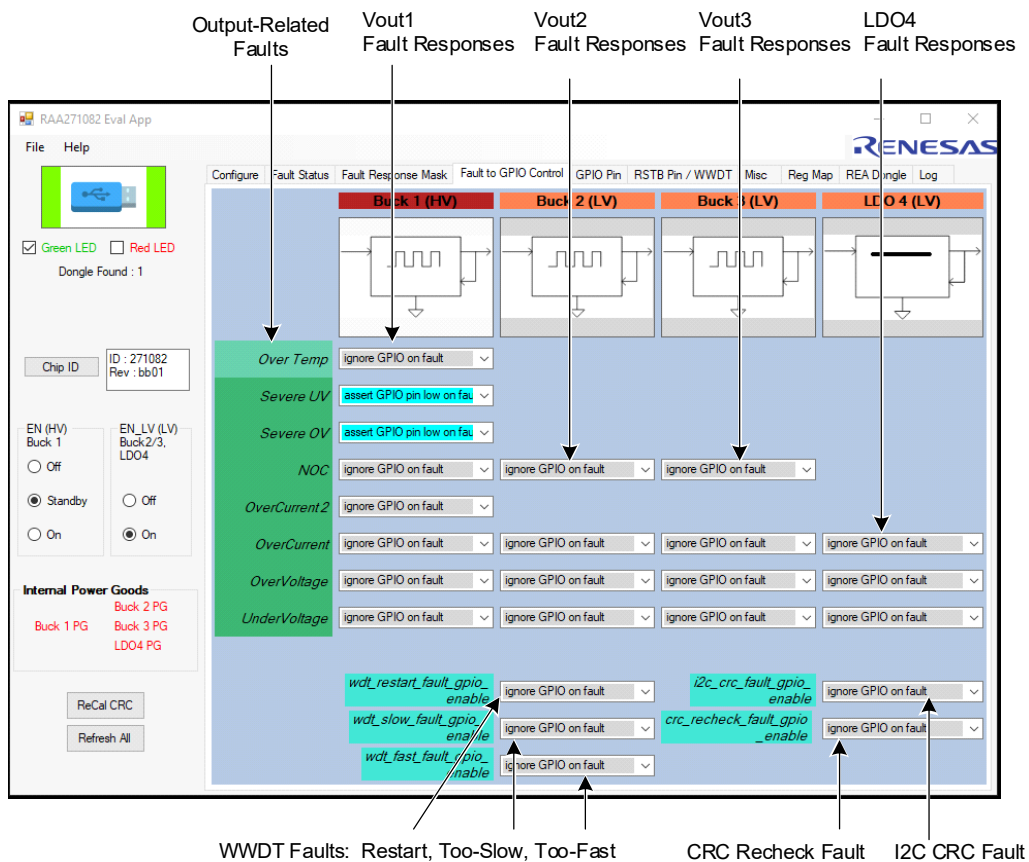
Output-Related Faults

Vout1 Fault Responses

Vout2 Fault Responses

Vout3 Fault Responses

LDO4 Fault Responses

RAA271082 Eval App

File Help

RENESAS

Configure | Fault Status | Fault Response Mask | Fault to GPIO Control | GPIO Pin | RSTB Pin / WWDT | Misc | Reg Map | REA Dongle | Log

Green LED Red LED

Dongle Found : 1

Chip ID

ID : 271082
Rev : bb01

EN (HV) Buck 1
Off
Standby
On

EN_LV (LV) Buck2/3, LDO4
Off
On

Internal Power Goods
Buck 1 PG
Buck 2 PG
Buck 3 PG
LDO4 PG

ReCal CRC

Refresh All

Buck 1 (HV)

Buck 2 (LV)

Buck 3 (LV)

LDO 4 (LV)

| | Buck 1 (HV) | Buck 2 (LV) | Buck 3 (LV) | LDO 4 (LV) |
|---|---|---|---|---|
| Over Temp | ignore GPIO on fault | | | |
| Severe UV | assert GPIO pin low on fau | | | |
| Severe OV | assert GPIO pin low on fau | | | |
| NOC | ignore GPIO on fault | ignore GPIO on fault | ignore GPIO on fault | |
| OverCurrent2 | ignore GPIO on fault | | | |
| OverCurrent | ignore GPIO on fault | ignore GPIO on fault | ignore GPIO on fault | ignore GPIO on fault |
| OverVoltage | ignore GPIO on fault | ignore GPIO on fault | ignore GPIO on fault | ignore GPIO on fault |
| UnderVoltage | ignore GPIO on fault | ignore GPIO on fault | ignore GPIO on fault | ignore GPIO on fault |

wdt_restart_fault_gpio_enable ignore GPIO on fault

wdt_slow_fault_gpio_enable ignore GPIO on fault

wdt_fast_fault_gpio_enable ignore GPIO on fault

i2c_crc_fault_gpio_enable ignore GPIO on fault

crc_recheck_fault_gpio_enable ignore GPIO on fault

WWDT Faults: Restart, Too-Slow, Too-Fast

CRC Recheck Fault

I2C CRC Fault